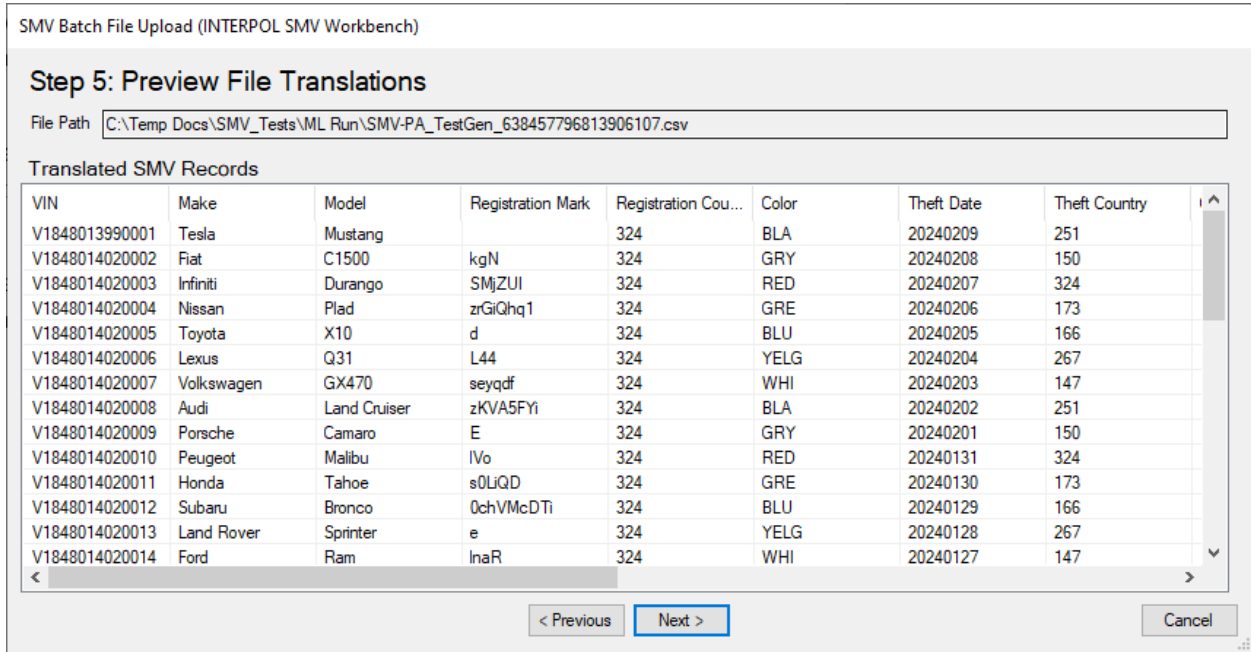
SMV Batch File Upload (INTERPOL SMV Workbench)

Step 5: Preview File Translations

File Path C:\Temp Docs\SMV_Tests\ML Run\SMV-PA_TestGen_638457796813906107.csv

Translated SMV Records

| VIN | Make | Model | Registration Mark | Registration Cou... | Color | Theft Date | Theft Country |
|---|---|---|---|---|---|---|---|
| V1848013990001 | Tesla | Mustang | | 324 | BLA | 20240209 | 251 |
| V1848014020002 | Fiat | C1500 | kgN | 324 | GRY | 20240208 | 150 |
| V1848014020003 | Infiniti | Durango | SMjZUI | 324 | RED | 20240207 | 324 |
| V1848014020004 | Nissan | Plad | zrGiQhq1 | 324 | GRE | 20240206 | 173 |
| V1848014020005 | Toyota | X10 | d | 324 | BLU | 20240205 | 166 |
| V1848014020006 | Lexus | Q31 | L44 | 324 | YELG | 20240204 | 267 |
| V1848014020007 | Volkswagen | GX470 | seyqdf | 324 | WHI | 20240203 | 147 |
| V1848014020008 | Audi | Land Cruiser | zKVA5FYi | 324 | BLA | 20240202 | 251 |
| V1848014020009 | Porsche | Camaro | E | 324 | GRY | 20240201 | 150 |
| V1848014020010 | Peugeot | Malibu | lVo | 324 | RED | 20240131 | 324 |
| V1848014020011 | Honda | Tahoe | s0LiQD | 324 | GRE | 20240130 | 173 |
| V1848014020012 | Subaru | Bronco | 0chVMcDTi | 324 | BLU | 20240129 | 166 |
| V1848014020013 | Land Rover | Sprinter | e | 324 | YELG | 20240128 | 267 |
| V1848014020014 | Ford | Ram | lnaR | 324 | WHI | 20240127 | 147 |

< Previous Next > Cancel